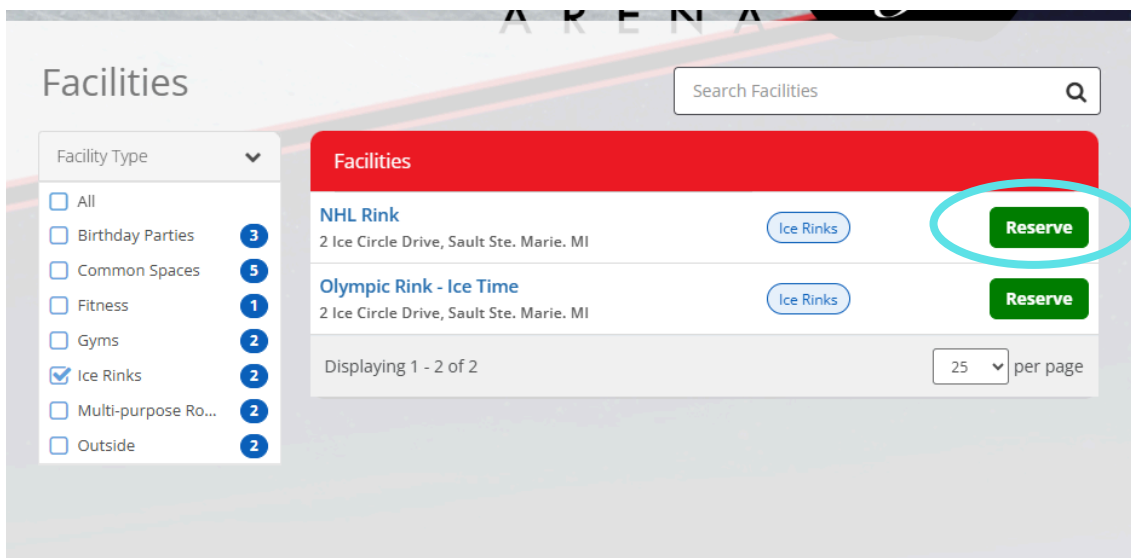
A R E N A

Facilities

Search Facilities

Facility Type

All
Birthday Parties 3
Common Spaces 5
Fitness 1
Gyms 2
Ice Rinks 2
Multi-purpose Ro... 2
Outside 2

Facilities

NHL Rink
2 Ice Circle Drive, Sault Ste. Marie. MI
Ice Rinks
Reserve

Olympic Rink - Ice Time
2 Ice Circle Drive, Sault Ste. Marie. MI
Ice Rinks
Reserve

Displaying 1 - 2 of 2
25 per page